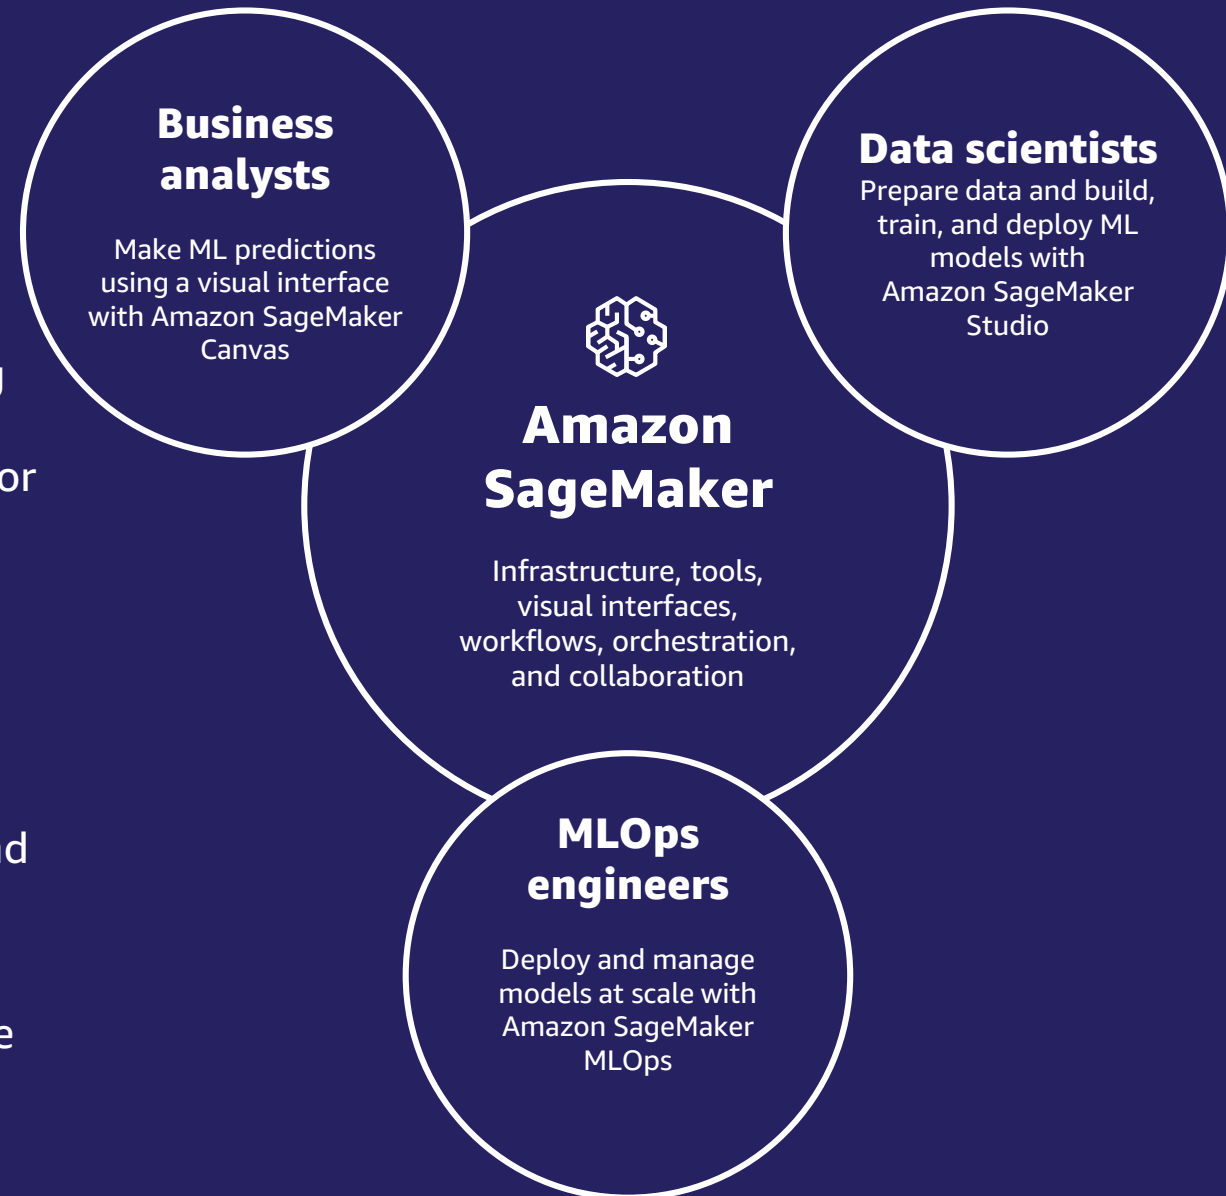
Business analysts

Make ML predictions using a visual interface with Amazon SageMaker Canvas

Data scientists

Prepare data and build, train, and deploy ML models with Amazon SageMaker Studio

Amazon SageMaker

Infrastructure, tools, visual interfaces, workflows, orchestration, and collaboration

MLOps engineers

Deploy and manage models at scale with Amazon SageMaker MLOps

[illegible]

or

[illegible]d

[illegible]e